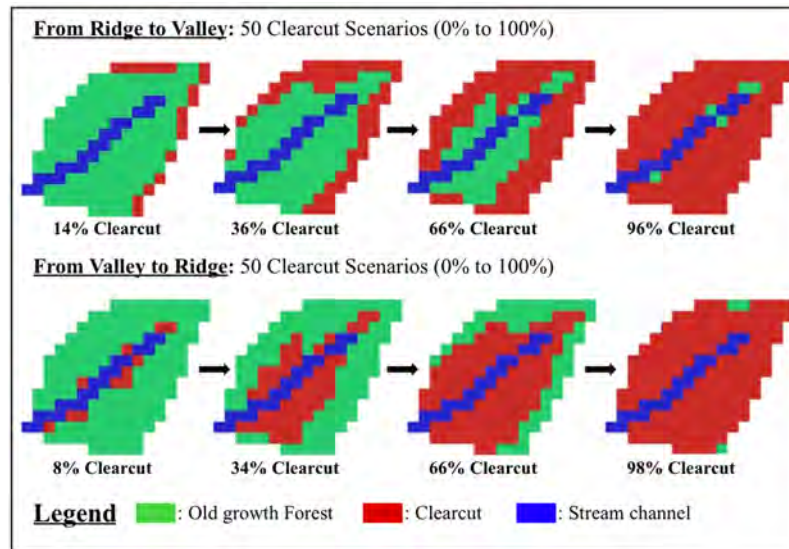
From Ridge to Valley: 50 Clearcut Scenarios (0% to 100%)

14% Clearcut

36% Clearcut

66% Clearcut

96% Clearcut

From Valley to Ridge: 50 Clearcut Scenarios (0% to 100%)

8% Clearcut

34% Clearcut

66% Clearcut

98% Clearcut

Legend : Old growth Forest : Clearcut : Stream channel